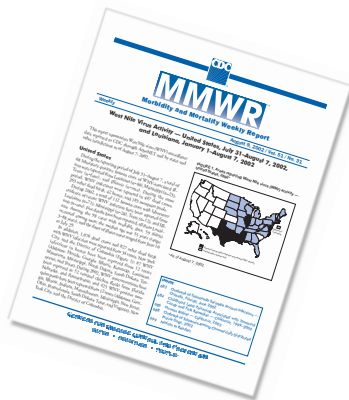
CDC

MMWR

Morbidity and Mortality Weekly Report

Weekly

August 9, 2002 / Vol. 51 / No. 31

West Nile Virus Activity — United States, July 31–August 7, 2002, and Louisiana, January 1–August 7, 2002

United States

FIGURE 1.

Inside

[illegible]